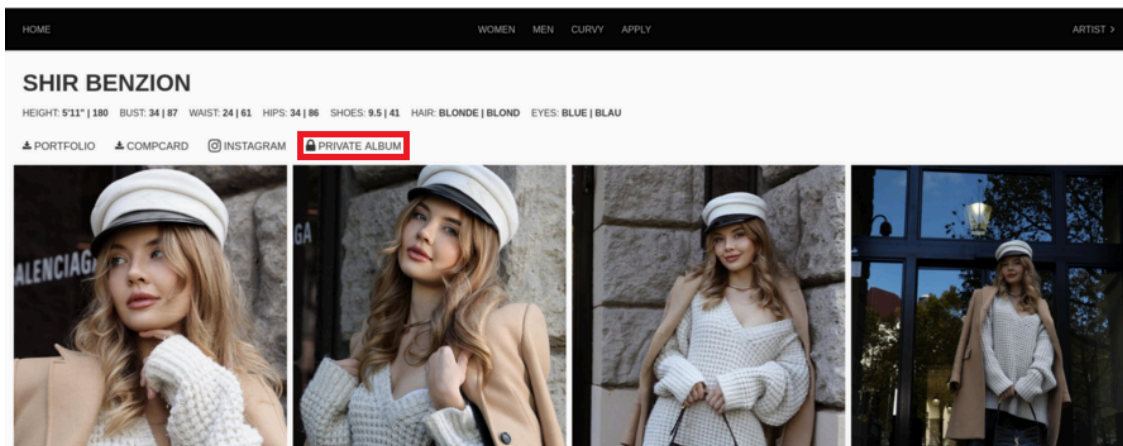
HOME

WOMEN MEN CURVY APPLY

ARTIST >

SHIR BENZION

HEIGHT: 5'11" | 180 BUST: 34 | 87 WAIST: 24 | 61 HIPS: 34 | 86 SHOES: 9.5 | 41 HAIR: BLONDE | BLOND EYES: BLUE | BLAU

PORTFOLIO COMPCARD INSTAGRAM PRIVATE ALBUM

ALENCIAGA

GA